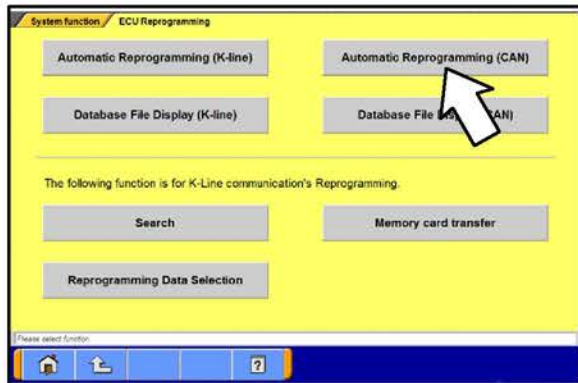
System function / ECU Reprogramming

Automatic Reprogramming (K-line)

Automatic Reprogramming (CAN)

Database File Display (K-line)

Database File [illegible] (CAN)

The following function is for K-Line communication's Reprogramming.

Search

Memory card transfer

Reprogramming Data Selection

Please select function

?